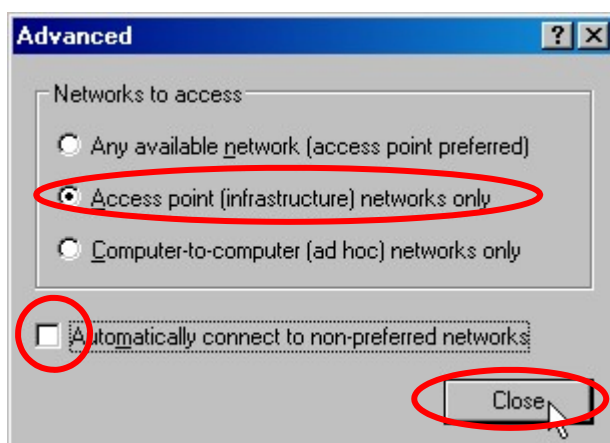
Advanced
?
X
Networks to access
Any available network (access point preferred)
Access point (infrastructure) networks only
Computer-to-computer (ad hoc) networks only
Automatically connect to non-preferred networks
Close